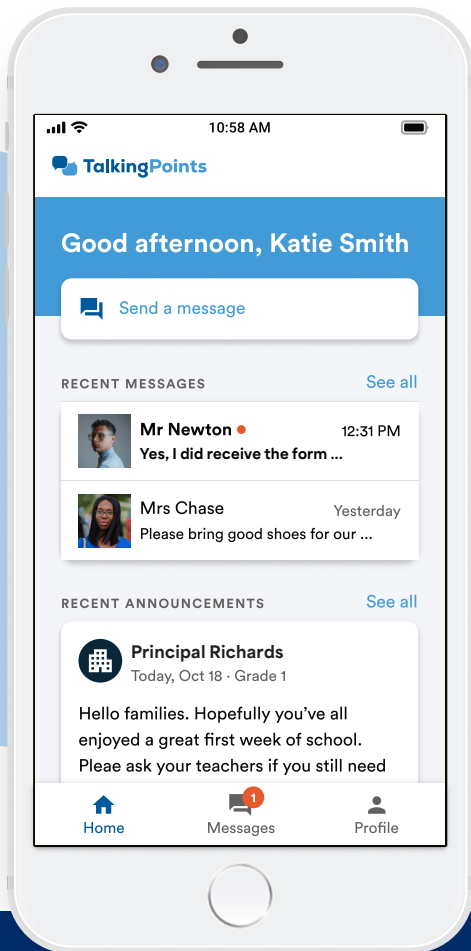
10:58 AM

TalkingPoints

Good afternoon, Katie Smith

Send a message

RECENT MESSAGES See all

Mr Newton 12:31 PM
Yes, I did receive the form ...

Mrs Chase Yesterday
Please bring good shoes for our ...

RECENT ANNOUNCEMENTS See all

Principal Richards
Today, Oct 18 · Grade 1

Hello families. Hopefully you've all enjoyed a great first week of school. Pleae ask your teachers if you still need

Home 1 Messages Profile